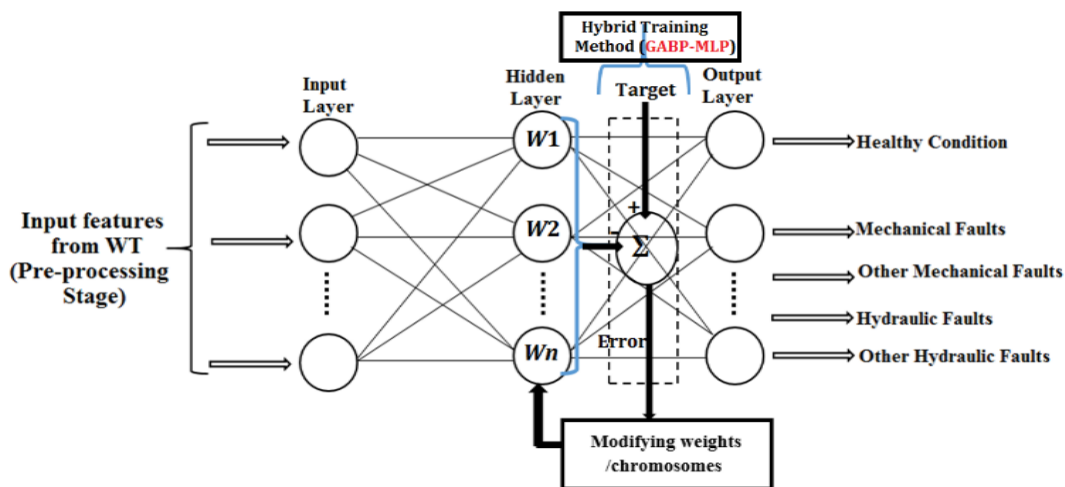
Hybrid Training Method (GABP-MLP)

Input Layer

Hidden Layer

Target

Output Layer

Input features from WT (Pre-processing Stage)

$W1$

$W2$

$Wn$

+

-

$\Sigma$

Error

Healthy Condition

Mechanical Faults

Other Mechanical Faults

Hydraulic Faults

Other Hydraulic Faults

Modifying weights /chromosomes